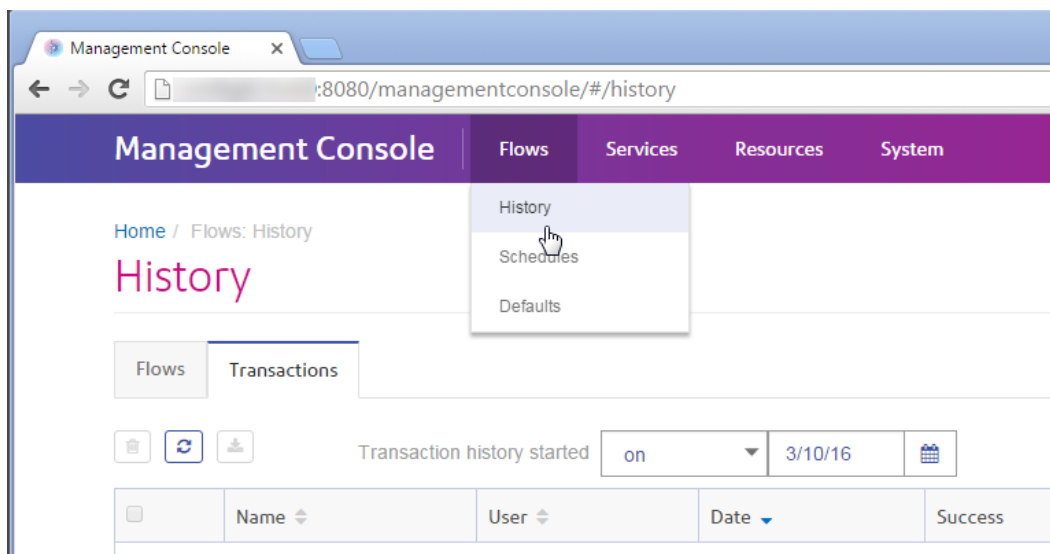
Management Console ×

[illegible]:8080/managementconsole/#/history

Management Console Flows Services Resources System

History
Schedules
Defaults

Home / Flows: History

History

Flows Transactions

Transaction history started on 3/10/16

| | Name | User | Date | Success |
|---|---|---|---|---|